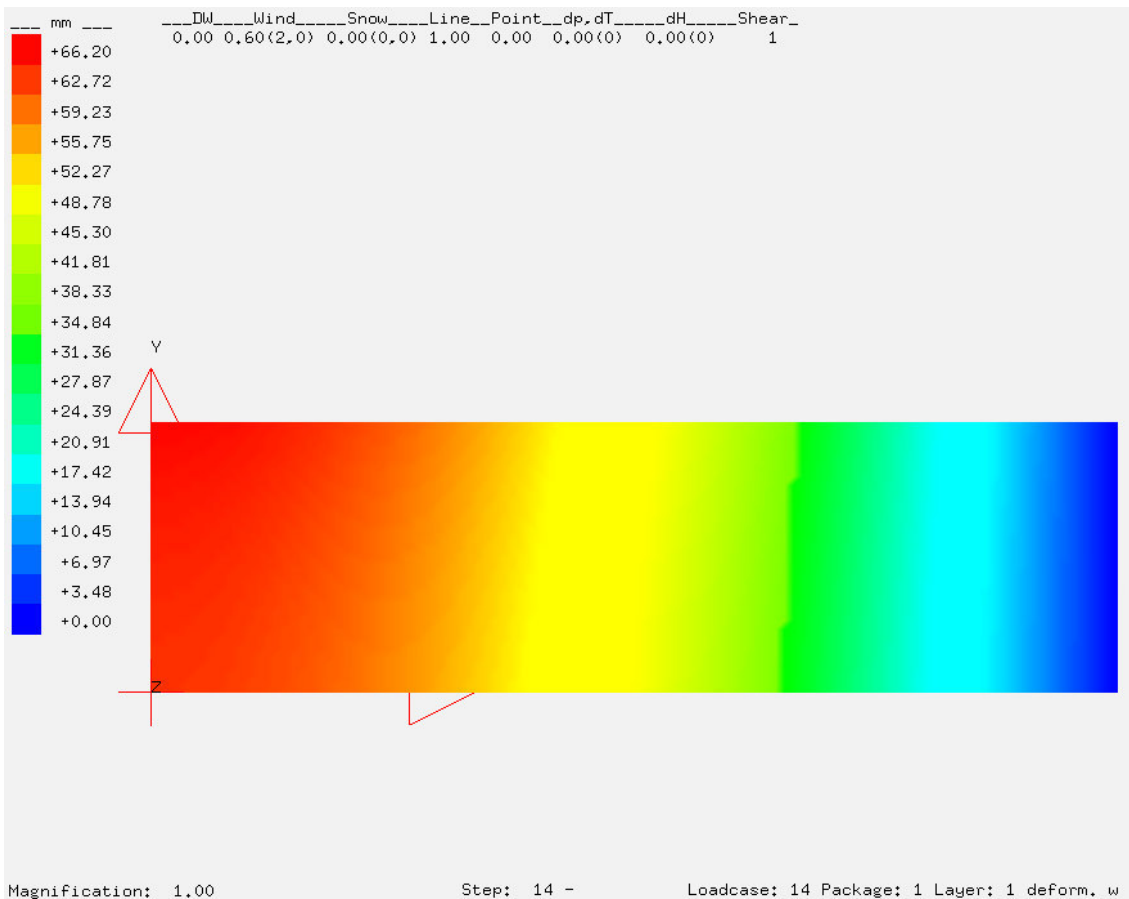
___ mm ___
+66.20
+62.72
+59.23
+55.75
+52.27
+48.78
+45.30
+41.81
+38.33
+34.84
+31.36
+27.87
+24.39
+20.91
+17.42
+13.94
+10.45
+6.97
+3.48
+0.00

| ___DW___ | _Wind_____ | Snow____ | Line__ | Point__ | dp,dT_____ | dH_____ | Shear_ |
|---|---|---|---|---|---|---|---|
| 0.00 | 0.60(2.0) | 0.00(0.0) | 1.00 | 0.00 | 0.00(0) | 0.00(0) | 1 |

Y
Z

Magnification: 1.00
Step: 14 -
Loadcase: 14 Package: 1 Layer: 1 deform. w